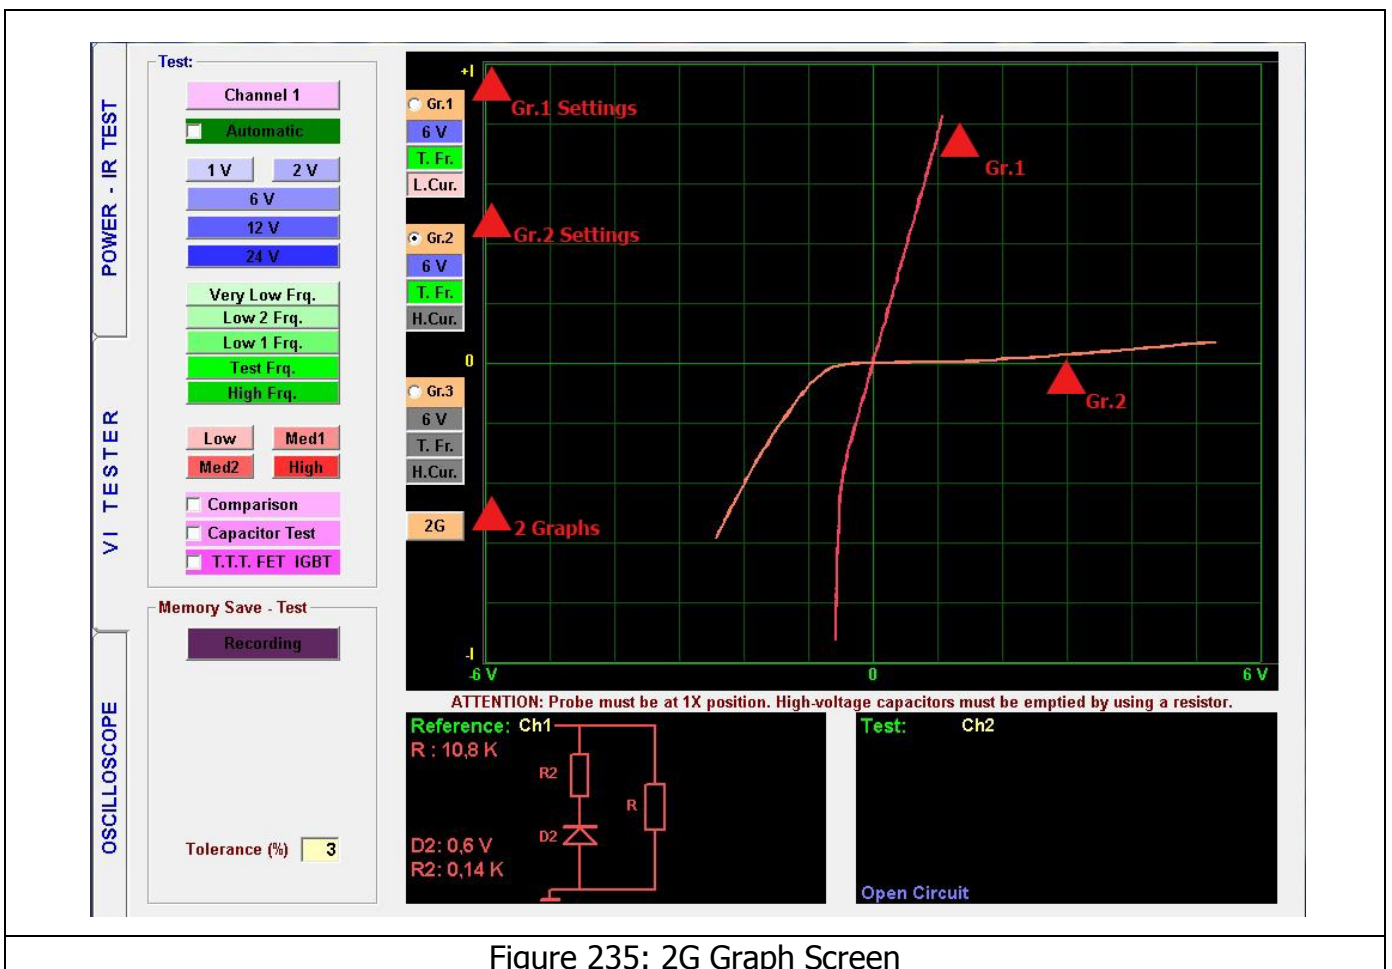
POWER - IR TEST

VI TESTER

OSCILLOSCOPE

Test:

Channel 1

Automatic

1 V

2 V

6 V

12 V

24 V

Very Low Frq.

Low 2 Frq.

Low 1 Frq.

Test Frq.

High Frq.

Low

Med1

Med2

High

Comparison

Capacitor Test

T.T.T. FET IGBT

Memory Save - Test

Recording

Tolerance (%) 3

+I

Gr.1

6 V

T. Fr.

L.Cur.

Gr.1 Settings

Gr.1

Gr.2

6 V

T. Fr.

H.Cur.

Gr.2 Settings

0

Gr.3

6 V

T. Fr.

H.Cur.

Gr.2

2G

2 Graphs

-I

-6 V

0

6 V

ATTENTION: Probe must be at 1X position. High-voltage capacitors must be emptied by using a resistor.

Reference: Ch1

R : 10,8 K

R2

R

D2

D2: 0,6 V

R2: 0,14 K

Test: Ch2

Open Circuit

Figure 235: 2G Graph Screen